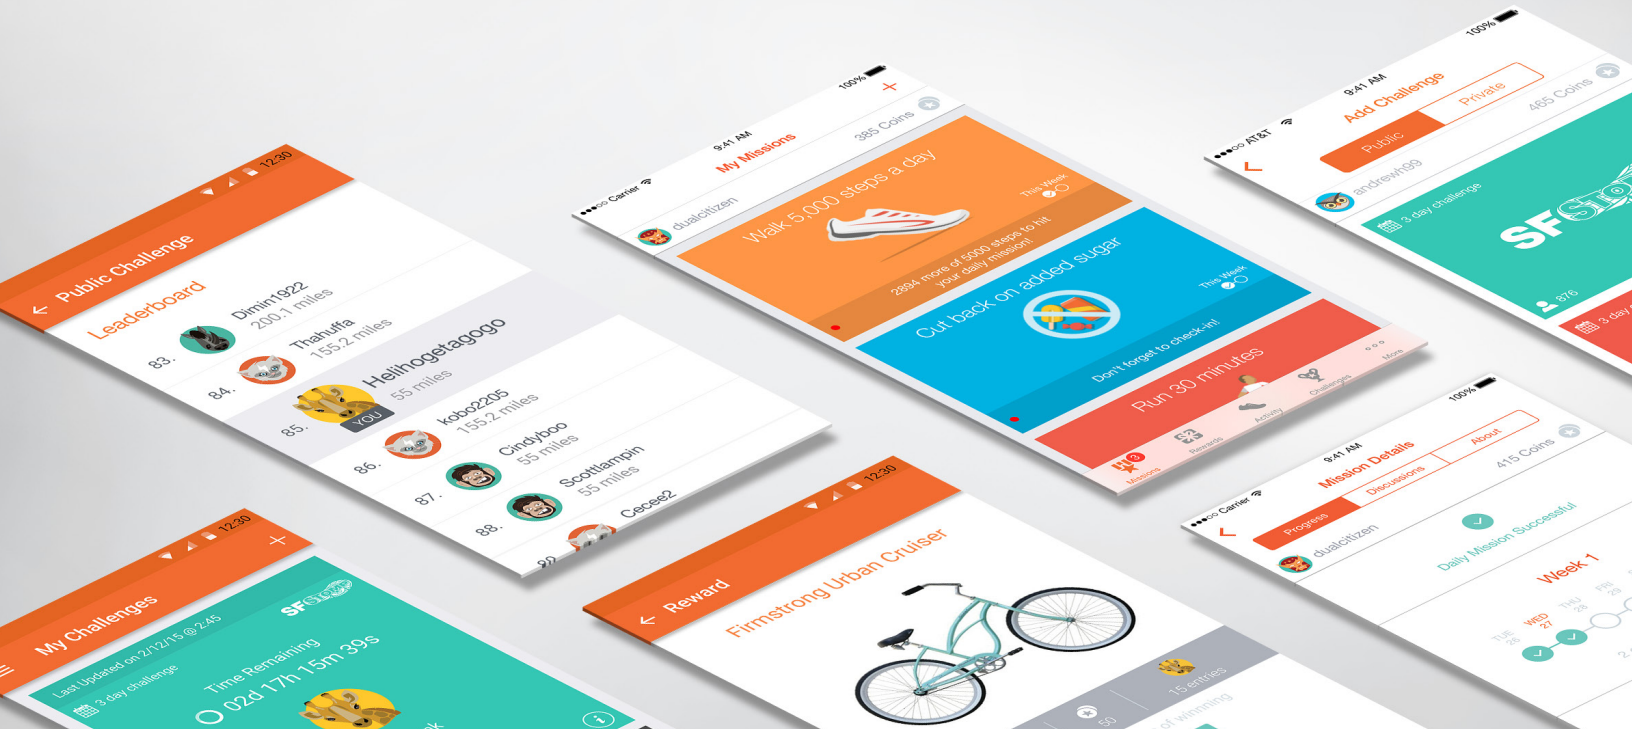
12:30
Public Challenge
Leaderboard
83. Dimin1922 200.1 miles
84. Thahuffa 155.2 miles
85. Heiihogetagogo 55 miles YOU
86. kobo2205 155.2 miles
87. Cindyboo 55 miles
88. Scottlampin 55 miles
Cecee2

●●●○○ Carrier 9:41 AM 100%
My Missions +
dualcitizen 385 Coins
Walk 5,000 steps a day
This Week
2894 more of 5000 steps to hit your daily mission!
Cut back on added sugar
This Week
Don't forget to check-in!
Run 30 minutes
Missions Rewards Activity Challenges More

●●●○○ AT&T 9:41 AM 100%
Add Challenge
Public Private
andrewn99 465 Coins
3 day challenge
SF
876
3 day

12:30
My Challenges +
Last Updated on 2/12/15 @ 2:45
3 day challenge
SF
Time Remaining
02d 17h 15m 39s

12:30
Reward
Firmstrong Urban Cruiser
50
15 Entries
of Winning

●●●○○ Carrier 9:41 AM 100%
Mission Details
Progress Discussions About
dualcitizen 415 Coins
Daily Mission Successful
Week 1
TUE 26 WED 27 THU 28 FRI 29